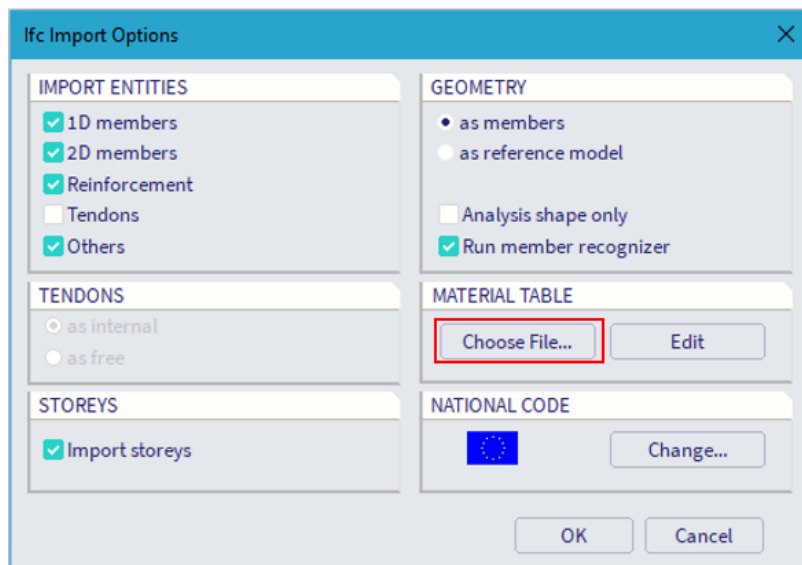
Ifc Import Options

IMPORT ENTITIES
1D members
2D members
Reinforcement
Tendons
Others

GEOMETRY
as members
as reference model
Analysis shape only
Run member recognizer

TENDONS
as internal
as free

MATERIAL TABLE
Choose File...
Edit

STOREYS
Import storeys

NATIONAL CODE
Change...

OK
Cancel